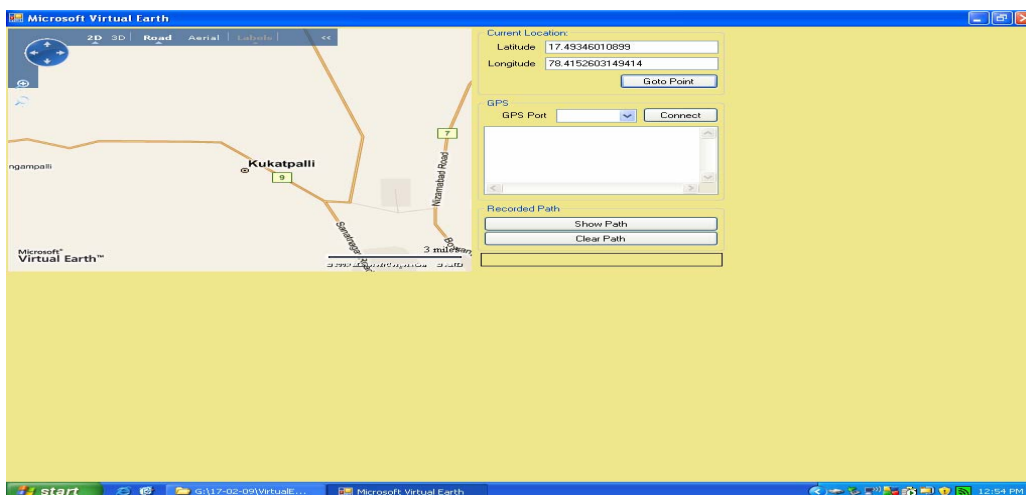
Microsoft Virtual Earth

2D 3D Road Aerial Labels <<

7

ngampalli

Kukatpalli

9

Nizamabad Road

Microsoft®
Virtual Earth™

3 miles

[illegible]

Current Location:
Latitude 17.49346010899
Longitude 78.4152603149414
Goto Point

GPS
GPS Port
Connect

Recorded Path
Show Path
Clear Path

start
G:\17-02-09\VirtualE...
Microsoft Virtual Earth
12:54 PM